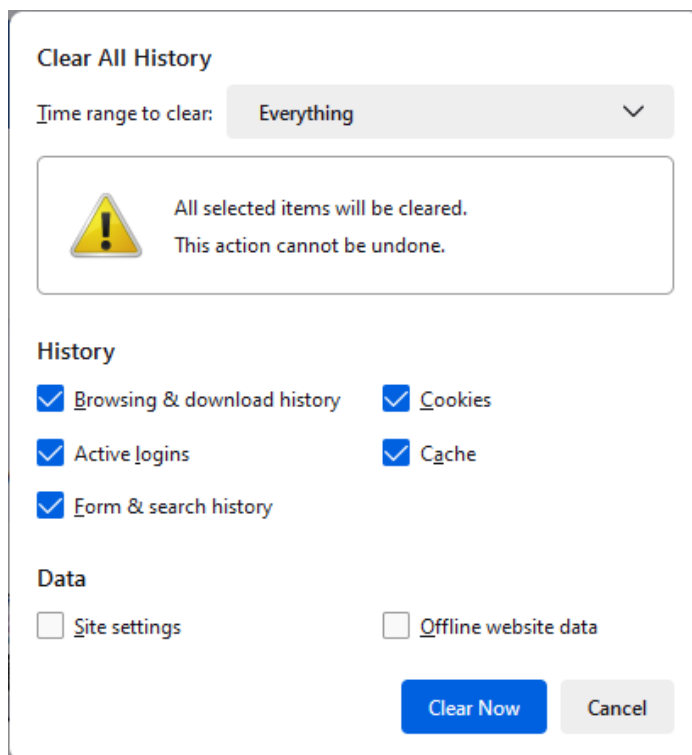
Clear All History

Time range to clear: Everything

All selected items will be cleared.
This action cannot be undone.

History

Browsing & download history

Cookies

Active logins

Cache

Form & search history

Data

Site settings

Offline website data

Clear Now

Cancel